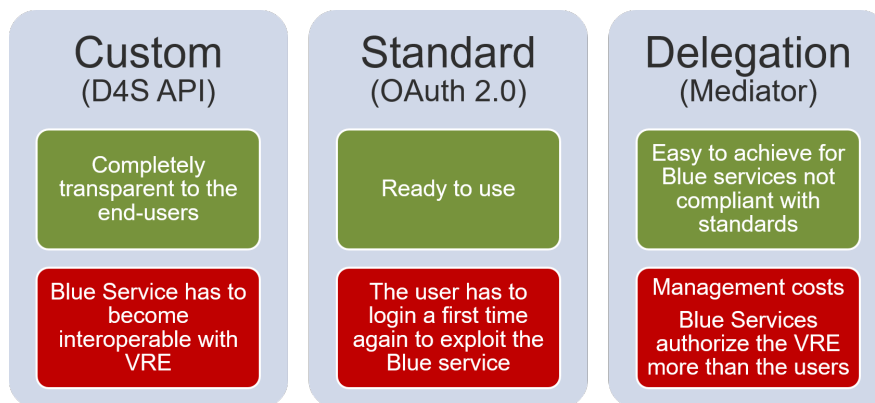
Custom
(D4S API)

Completely transparent to the end-users

Blue Service has to become interoperable with VRE

Standard
(OAuth 2.0)

Ready to use

The user has to login a first time again to exploit the Blue service

Delegation
(Mediator)

Easy to achieve for Blue services not compliant with standards

Management costs

Blue Services authorize the VRE more than the users